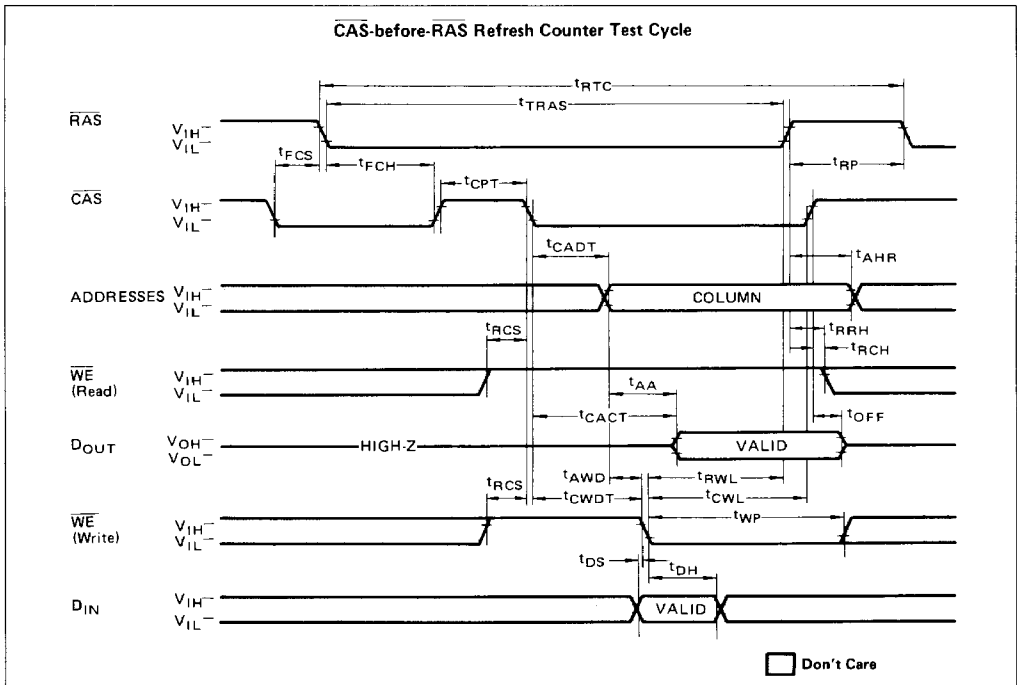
$\overline{CAS}$-before-$\overline{RAS}$ Refresh Counter Test Cycle

$t_{RTC}$
$t_{TRAS}$
$\overline{RAS}$ $V_{IH}$ $V_{IL}$
$t_{FCS}$
$t_{FCH}$
$t_{RP}$
$t_{CPT}$
$\overline{CAS}$ $V_{IH}$ $V_{IL}$
$t_{CADT}$
$t_{AHR}$
ADDRESSES $V_{IH}$ $V_{IL}$
COLUMN
$t_{RRH}$
$t_{RCS}$
$t_{RCH}$
$\overline{WE}$ (Read) $V_{IH}$ $V_{IL}$
$t_{AA}$
$t_{CACT}$
$t_{OFF}$
$D_{OUT}$ $V_{OH}$ $V_{OL}$
HIGH-Z
VALID
$t_{AWD}$
$t_{RWL}$
$t_{RCS}$
$t_{CWDT}$
$t_{CWL}$
$t_{WP}$
$\overline{WE}$ (Write) $V_{IH}$ $V_{IL}$
$t_{DS}$
$t_{DH}$
$D_{IN}$ $V_{IH}$ $V_{IL}$
VALID

Don't Care